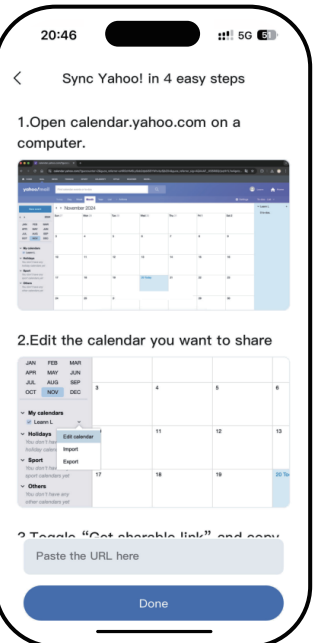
20:46

5G 51

<

Sync Yahoo! in 4 easy steps

1.Open calendar.yahoo.com on a computer.

yahoo!mail

November 2024

2.Edit the calendar you want to share

| JAN | FEB | MAR |
|---|---|---|
| APR | MAY | JUN |
| JUL | AUG | SEP |
| OCT | NOV | DEC |

My calendars

Leann L

Holidays

You don't have holiday calen

Edit calendar

Import

Export

Sport

You don't have sport calendars yet

Others

You don't have any other calendars yet

3

4

5

6

10

11

12

13

17

18

19

20 Tod

3.Toggle "Get shareable link" and copy

Paste the URL here

Done